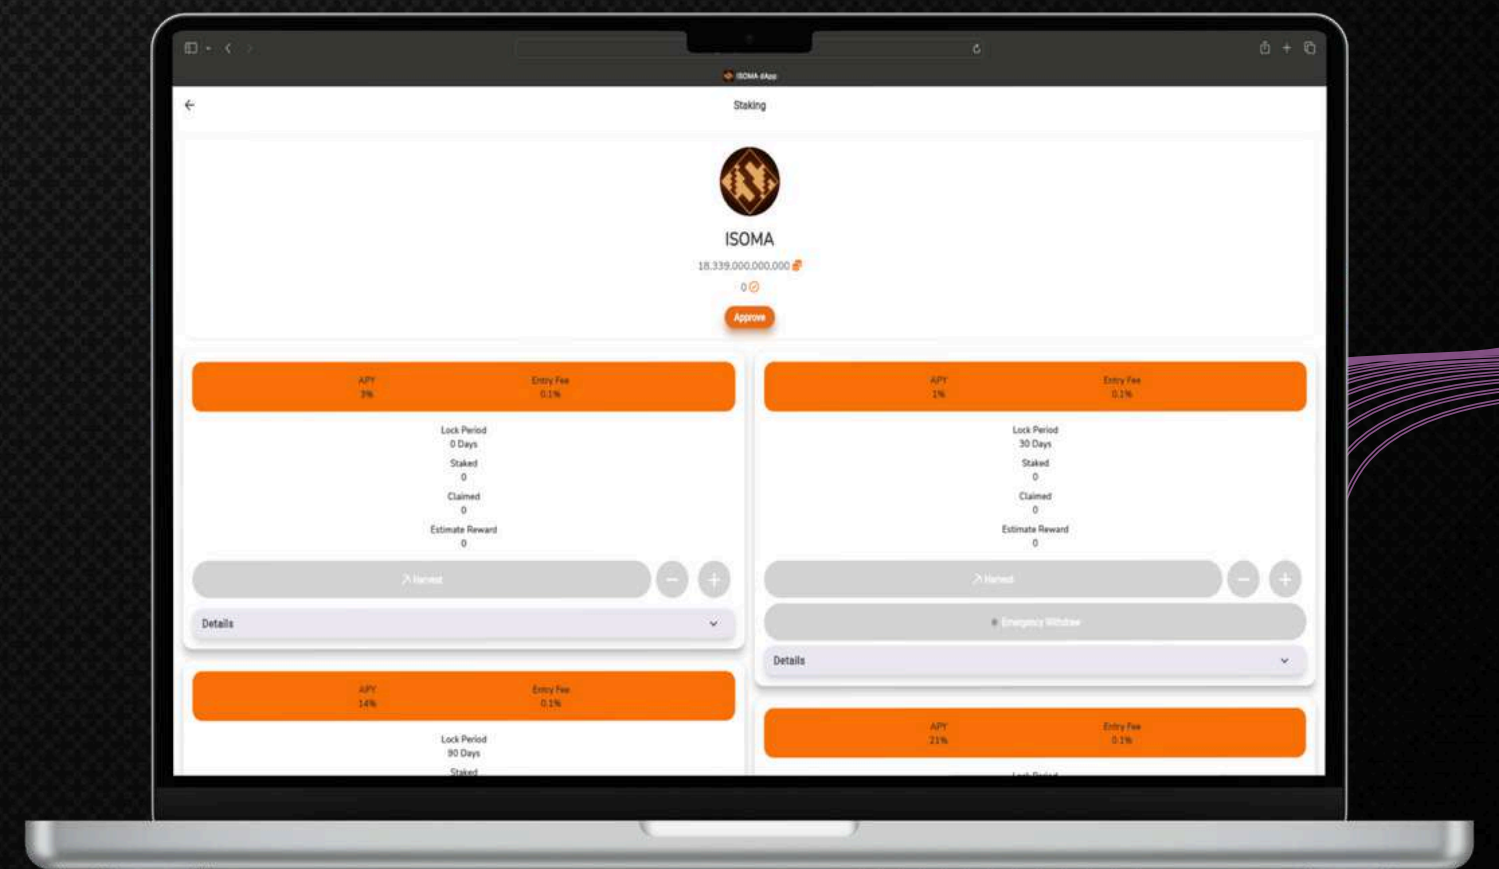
ISOMA dApp

Staking

ISOMA

18,339,000,000,000

0

Approve

APY
3%

Entry Fee
0.1%

Lock Period
0 Days

Staked
0

Claimed
0

Estimate Reward
0

Harvest

Details

APY
1%

Entry Fee
0.1%

Lock Period
30 Days

Staked
0

Claimed
0

Estimate Reward
0

Harvest

Emergency Withdraw

Details

APY
14%

Entry Fee
0.1%

Lock Period
90 Days

Staked

APY
21%

Entry Fee
0.1%

Lock Period